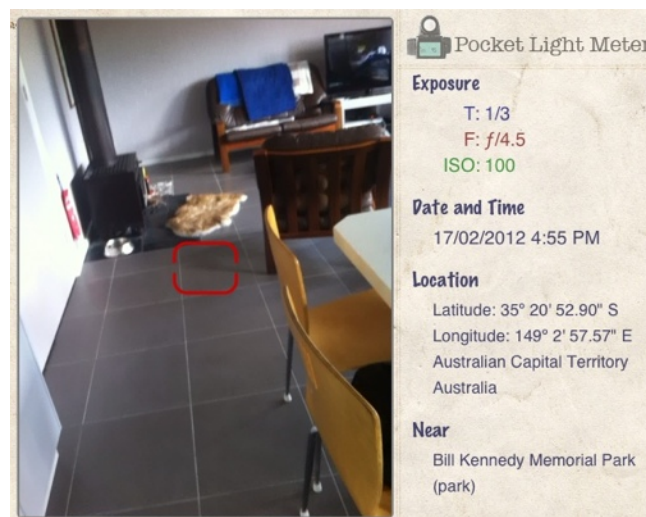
Pocket Light Meter

Exposure

T: 1/3

F: $f$/4.5

ISO: 100

Date and Time

17/02/2012 4:55 PM

Location

Latitude: 35° 20' 52.90" S

Longitude: 149° 2' 57.57" E

Australian Capital Territory

Australia

Near

Bill Kennedy Memorial Park (park)